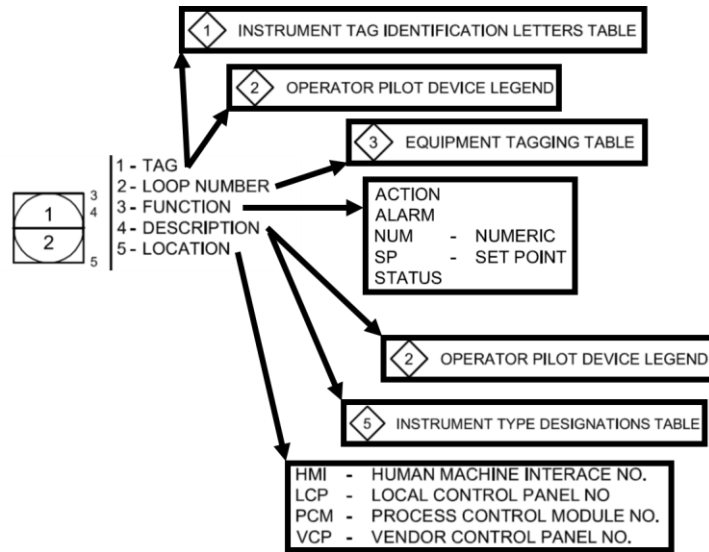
1 INSTRUMENT TAG IDENTIFICATION LETTERS TABLE

2 OPERATOR PILOT DEVICE LEGEND

3 EQUIPMENT TAGGING TABLE

1
2
3
4
5

1 - TAG
2 - LOOP NUMBER
3 - FUNCTION
4 - DESCRIPTION
5 - LOCATION

ACTION
ALARM
NUM - NUMERIC
SP - SET POINT
STATUS

2 OPERATOR PILOT DEVICE LEGEND

5 INSTRUMENT TYPE DESIGNATIONS TABLE

HMI - HUMAN MACHINE INTERACE NO.
LCP - LOCAL CONTROL PANEL NO
PCM - PROCESS CONTROL MODULE NO.
VCP - VENDOR CONTROL PANEL NO.